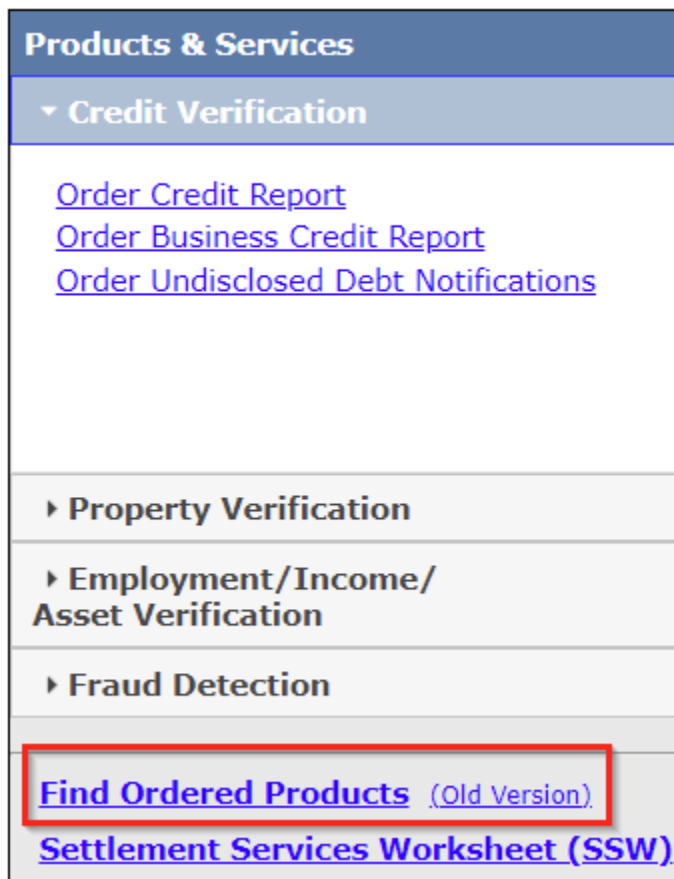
Products & Services

Credit Verification

Order Credit Report
Order Business Credit Report
Order Undisclosed Debt Notifications

Property Verification

Employment/Income/ Asset Verification

Fraud Detection

Find Ordered Products (Old Version)
Settlement Services Worksheet (SSW)